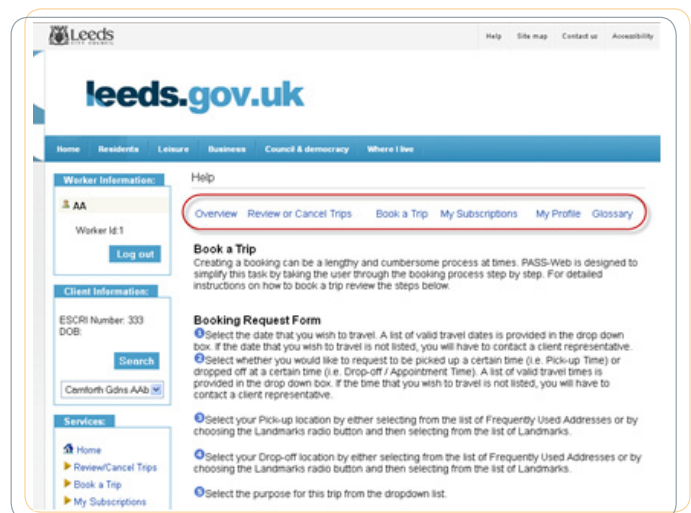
Leeds CITY COUNCIL

Help Site map Contact us Accessibility

leeds.gov.uk

Home Residents Leisure Business Council & democracy Where I live

Worker Information:

AA

Worker Id:1

Log out

Client Information:

ESCRI Number: 333
DOB:

Search

Carnforth Gdns AAb

Services:

Home
Review/Cancel Trips
Book a Trip
My Subscriptions

Help

Overview Review or Cancel Trips Book a Trip My Subscriptions My Profile Glossary

Book a Trip
Creating a booking can be a lengthy and cumbersome process at times. PASS-Web is designed to simplify this task by taking the user through the booking process step by step. For detailed instructions on how to book a trip review the steps below.

Booking Request Form
1 Select the date that you wish to travel. A list of valid travel dates is provided in the drop down box. If the date that you wish to travel is not listed, you will have to contact a client representative.
2 Select whether you would like to request to be picked up a certain time (i.e. Pick-up Time) or dropped off at a certain time (i.e. Drop-off / Appointment Time). A list of valid travel times is provided in the drop down box. If the time that you wish to travel is not listed, you will have to contact a client representative.

3 Select your Pick-up location by either selecting from the list of Frequently Used Addresses or by choosing the Landmarks radio button and then selecting from the list of Landmarks.

4 Select your Drop-off location by either selecting from the list of Frequently Used Addresses or by choosing the Landmarks radio button and then selecting from the list of Landmarks.

5 Select the purpose for this trip from the dropdown list.